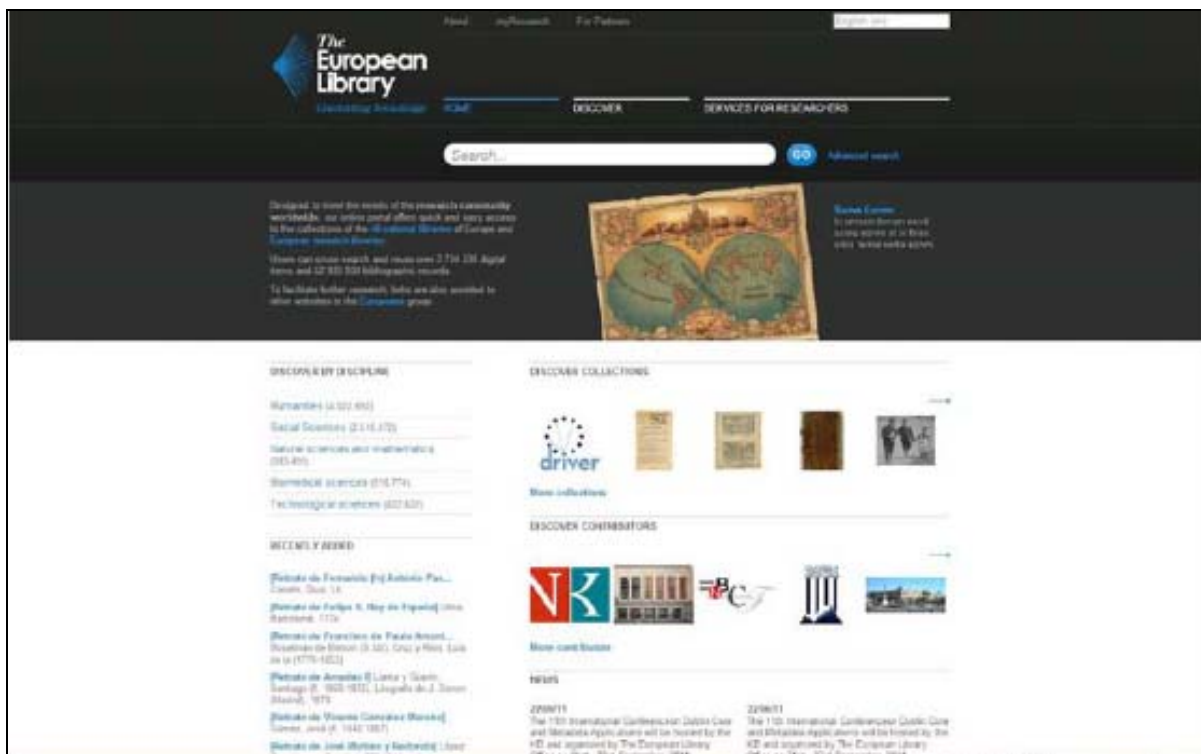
About myResearch For Partners English (en)

The European Library

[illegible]

HOME DISCOVER SERVICES FOR RESEARCHERS

Search... GO Advanced search

Designed to meet the needs of the research community worldwide, our online portal offers quick and easy access to the collections of the 48 national libraries of Europe and European research libraries.

Users can cross-search and reuse over 2,734,236 digital items and 97,900,509 bibliographic records.

To facilitate further research, links are also provided to other websites in the Europeana group.

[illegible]

DISCOVER BY DISCIPLINE

Humanities (4,022,450)

Social Sciences (2,116,370)

Natural sciences and mathematics (383,451)

Biomedical sciences (516,774)

Technological sciences (407,631)

RECENTLY ADDED

[Retrato de Fernando [IV] Antonio Pas...

[Retrato de Felipe II, Rey de España]

[Retrato de Francisco de Paula Amorí...

[Retrato de Amadeo I]

[Retrato de Vicente González Moreno]

[Retrato de José Muñoz y Gaviria]

DISCOVER COLLECTIONS

driver

More collections

DISCOVER CONTRIBUTORS

More contributors

NEWS

22/08/11
The 11th International Conference on Dublin Core and Metadata Applications will be hosted by the KB and organised by The European Library

22/08/11
The 11th International Conference on Dublin Core and Metadata Applications will be hosted by the KB and organised by The European Library